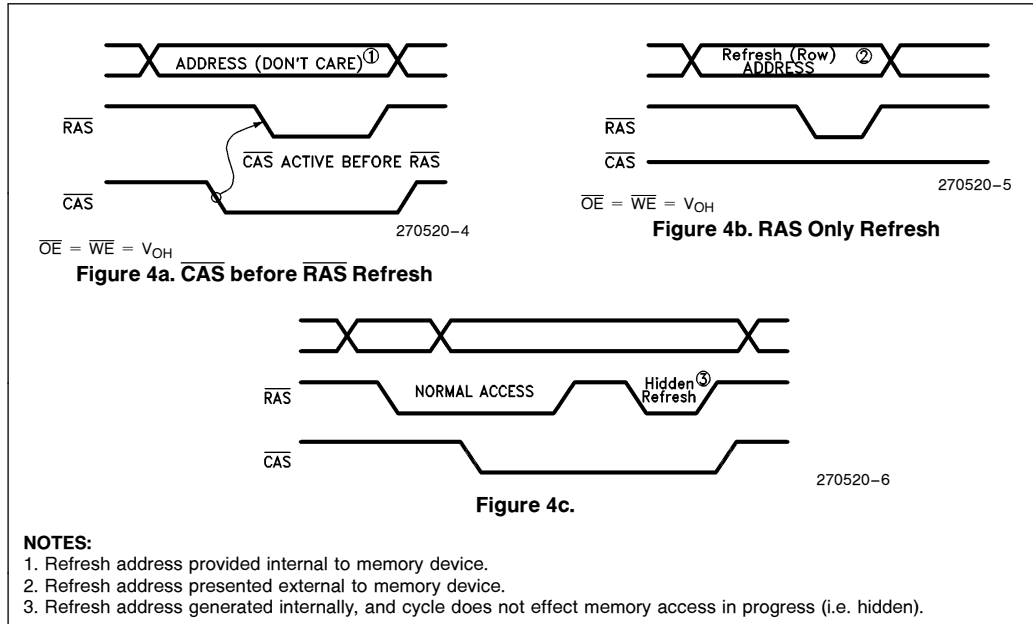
ADDRESS (DON'T CARE)①

$\overline{RAS}$

$\overline{CAS}$ ACTIVE BEFORE $\overline{RAS}$

$\overline{CAS}$

270520–4

$\overline{OE} = \overline{WE} = V_{OH}$

**Figure 4a. $\overline{CAS}$ before $\overline{RAS}$ Refresh**

Refresh (Row) ADDRESS ②

$\overline{RAS}$

$\overline{CAS}$

270520–5

$\overline{OE} = \overline{WE} = V_{OH}$

**Figure 4b. RAS Only Refresh**

$\overline{RAS}$

NORMAL ACCESS

Hidden③ Refresh

$\overline{CAS}$

270520–6

**Figure 4c.**

**NOTES:**
1. Refresh address provided internal to memory device.
2. Refresh address presented external to memory device.
3. Refresh address generated internally, and cycle does not effect memory access in progress (i.e. hidden).